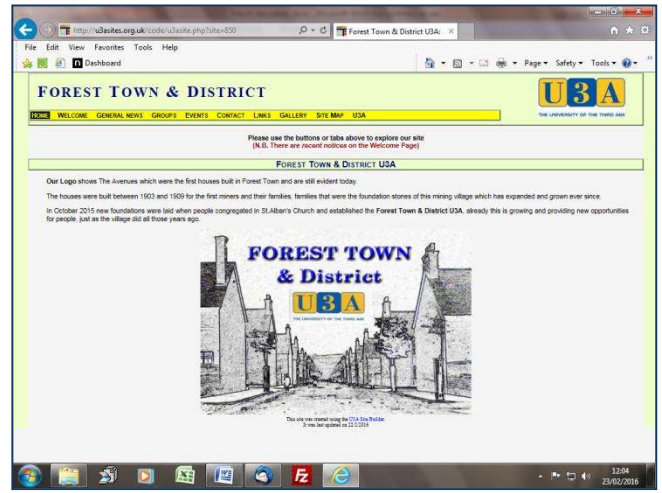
http://u3asites.org.uk/code/u3asite.php?site=850

Forest Town & District U3A ×

File Edit View Favorites Tools Help

Dashboard

Page ▾ Safety ▾ Tools ▾

FOREST TOWN & DISTRICT

U3A

THE UNIVERSITY OF THE THIRD AGE

HOME WELCOME GENERAL NEWS GROUPS EVENTS CONTACT LINKS GALLERY SITE MAP U3A

Please use the buttons or tabs above to explore our site
(N.B. There are recent notices on the Welcome Page)

FOREST TOWN & DISTRICT U3A

Our Logo shows The Avenues which were the first houses built in Forest Town and are still evident today.

The houses were built between 1903 and 1909 for the first miners and their families, families that were the foundation stones of this mining village which has expanded and grown ever since.

In October 2015 new foundations were laid when people congregated in St.Alban's Church and established the Forest Town & District U3A, already this is growing and providing new opportunities for people, just as the village did all those years ago.

FOREST TOWN
& District

U3A

THE UNIVERSITY OF THE THIRD AGE

This site was created using the U3A Site Builder
It was last updated on 22/2/2016

12:04
23/02/2016